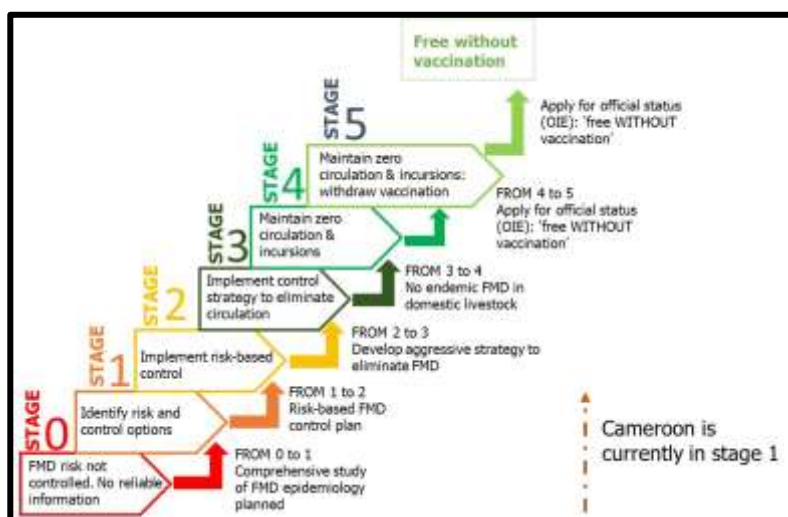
Free without vaccination

STAGE 5
Maintain zero circulation & incursions: withdraw vaccination

Apply for official status (OIE): 'free WITHOUT vaccination'

STAGE 4
Maintain zero circulation & incursions

FROM 4 to 5
Apply for official status (OIE): 'free WITHOUT vaccination'

STAGE 3
Implement control strategy to eliminate circulation

FROM 3 to 4
No endemic FMD in domestic livestock

STAGE 2
Implement risk-based control

FROM 2 to 3
Develop aggressive strategy to eliminate FMD

STAGE 1
Identify risk and control options

FROM 1 to 2
Risk-based FMD control plan

STAGE 0
FMD risk not controlled. No reliable information

FROM 0 to 1
Comprehensive study of FMD epidemiology planned

Cameroon is currently in stage 1